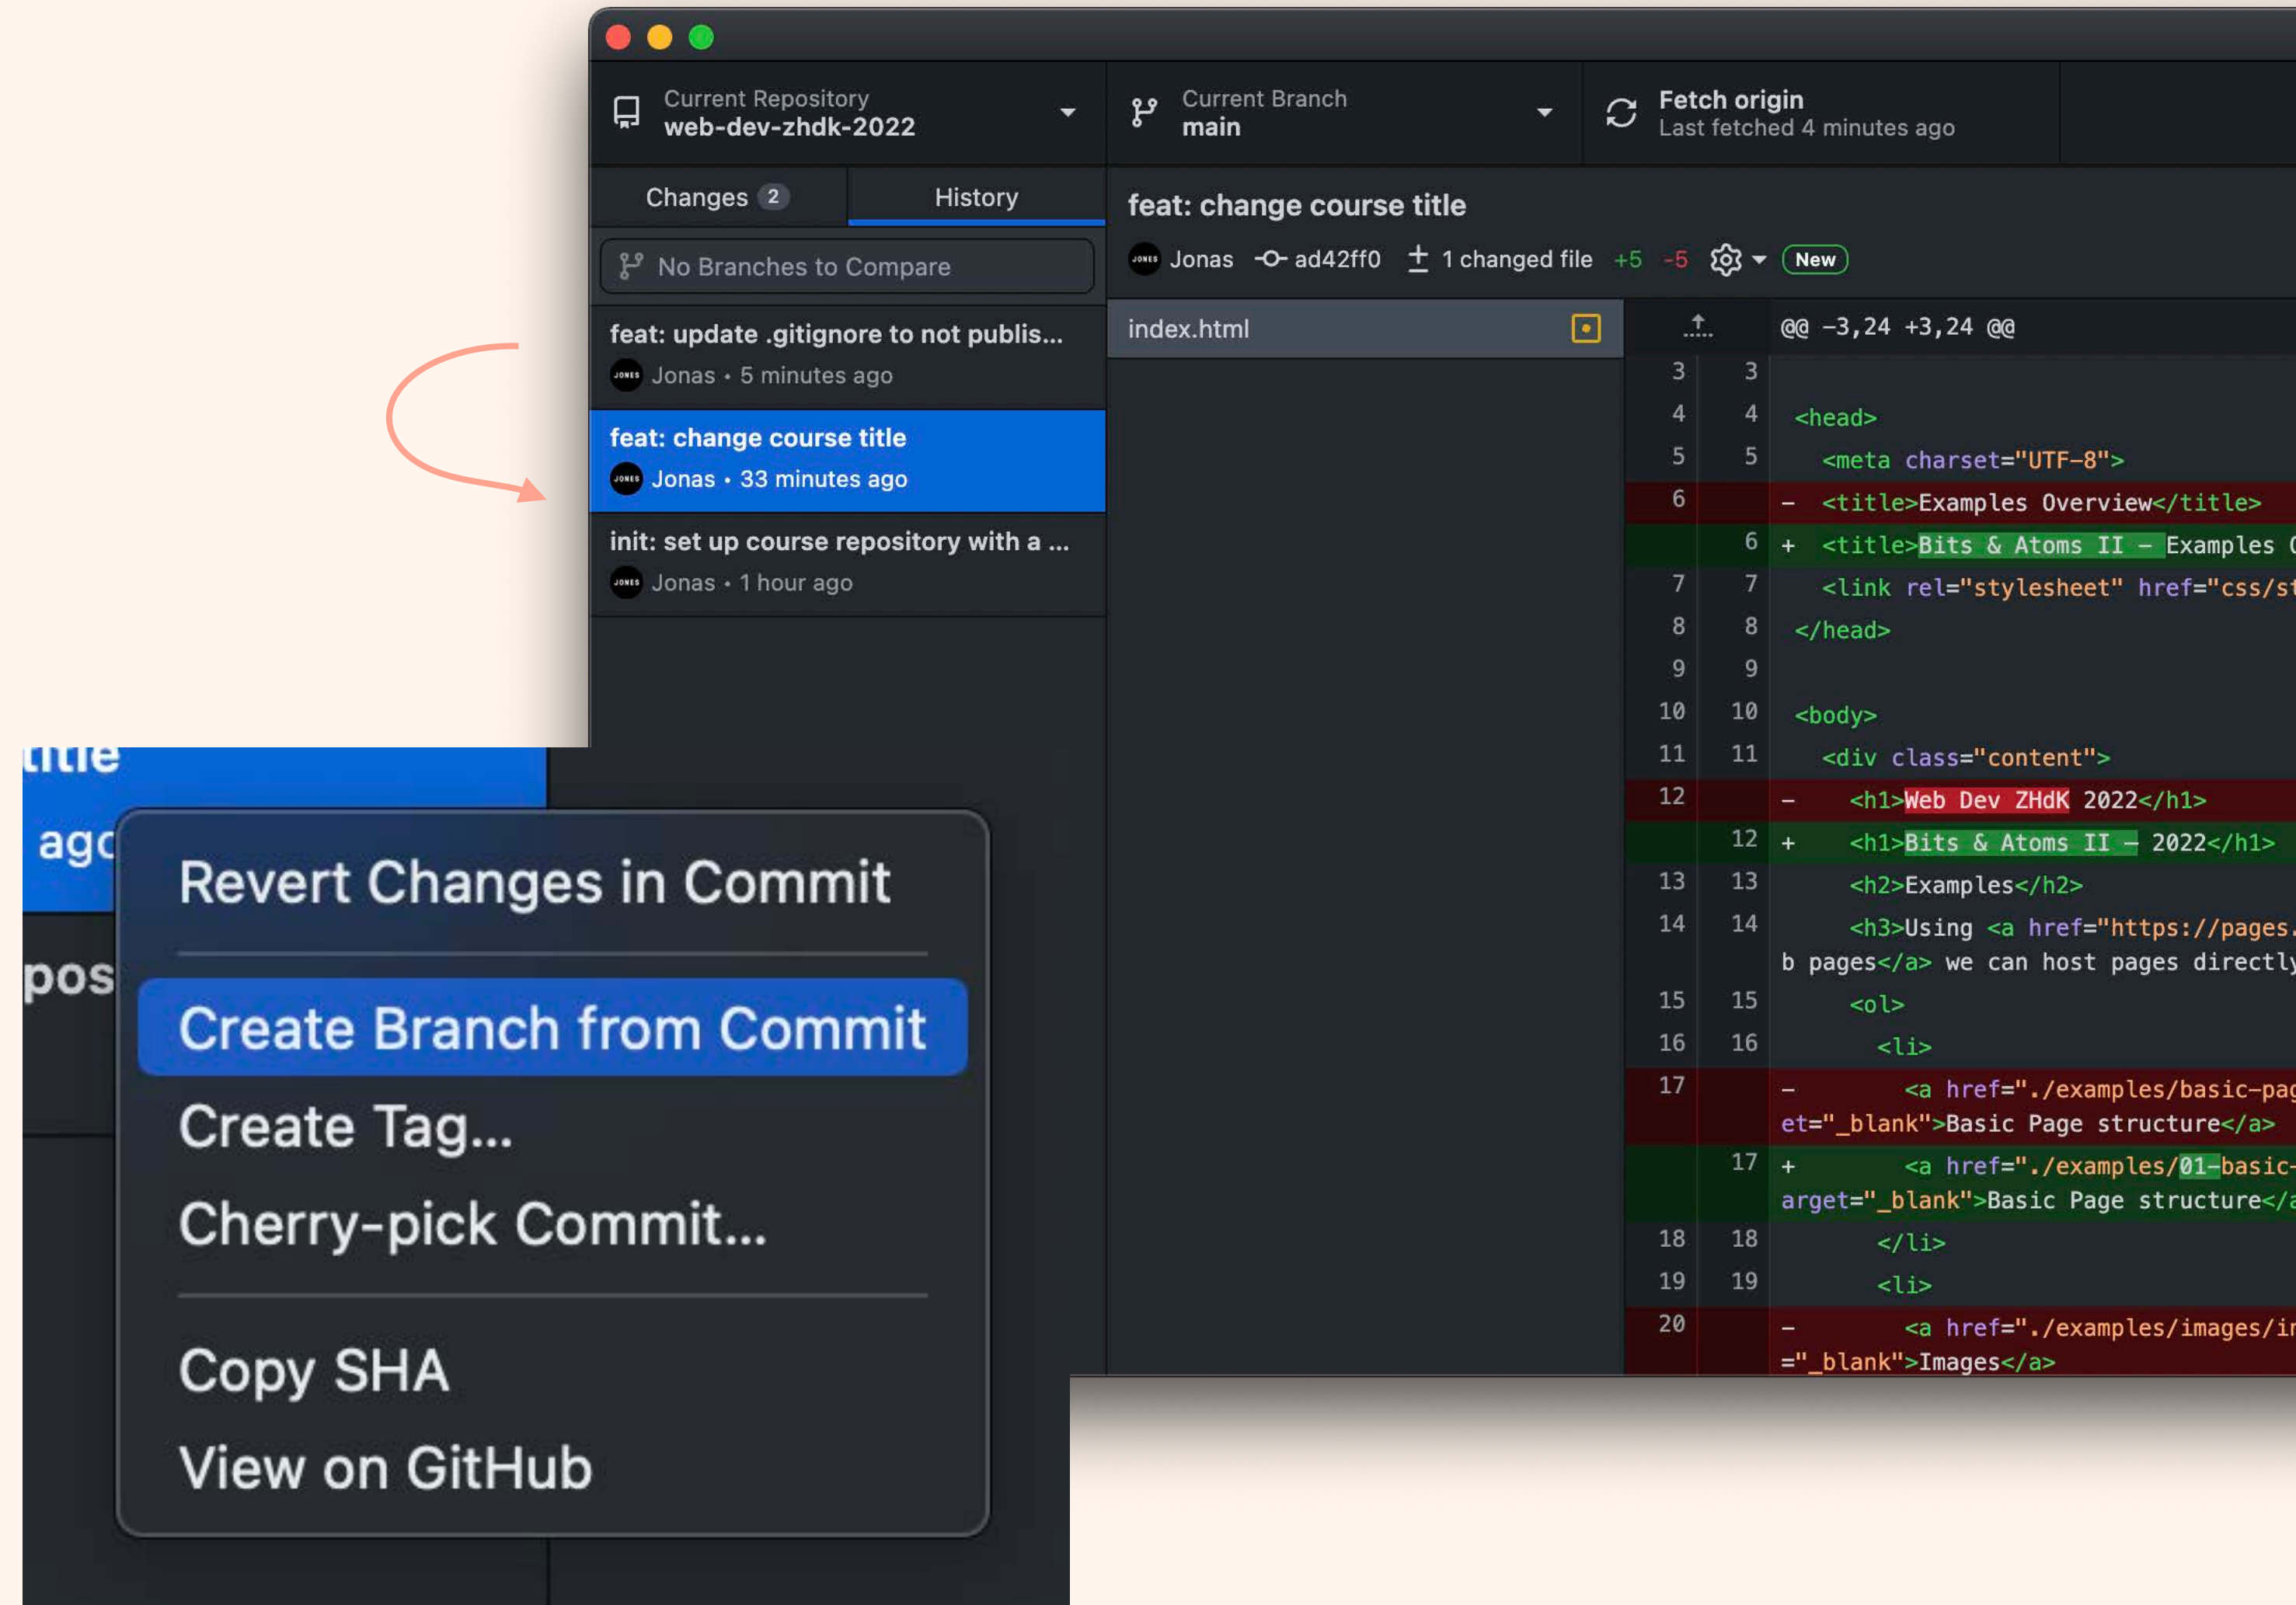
Current Repository
web-dev-zhdk-2022

Current Branch
main

Fetch origin
Last fetched 4 minutes ago

Changes 2

History

No Branches to Compare

feat: update .gitignore to not publis...
Jonas • 5 minutes ago

feat: change course title
Jonas • 33 minutes ago

init: set up course repository with a ...
Jonas • 1 hour ago

feat: change course title

Jonas ad42ff0 1 changed file +5 -5 New

index.html

@@ -3,24 +3,24 @@

| | | |
|---|---|---|
| 3 | 3 | |
| 4 | 4 | <head> |
| 5 | 5 | <meta charset="UTF-8"> |
| 6 | | - <title>Examples Overview</title> |
| | 6 | + <title>Bits & Atoms II – Examples ( |
| 7 | 7 | <link rel="stylesheet" href="css/st |
| 8 | 8 | </head> |
| 9 | 9 | |
| 10 | 10 | <body> |
| 11 | 11 | <div class="content"> |
| 12 | | - <h1>Web Dev ZHdK 2022</h1> |
| | 12 | + <h1>Bits & Atoms II – 2022</h1> |
| 13 | 13 | <h2>Examples</h2> |
| 14 | 14 | <h3>Using <a href="https://pages. b pages</a> we can host pages directly |
| 15 | 15 | <ol> |
| 16 | 16 | <li> |
| 17 | | - <a href="./examples/basic-pag et="_blank">Basic Page structure</a> |
| | 17 | + <a href="./examples/01-basic- arget="_blank">Basic Page structure</a |
| 18 | 18 | </li> |
| 19 | 19 | <li> |
| 20 | | - <a href="./examples/images/ir ="_blank">Images</a> |

title
ago
pos

Revert Changes in Commit
Create Branch from Commit
Create Tag...
Cherry-pick Commit...
Copy SHA
View on GitHub